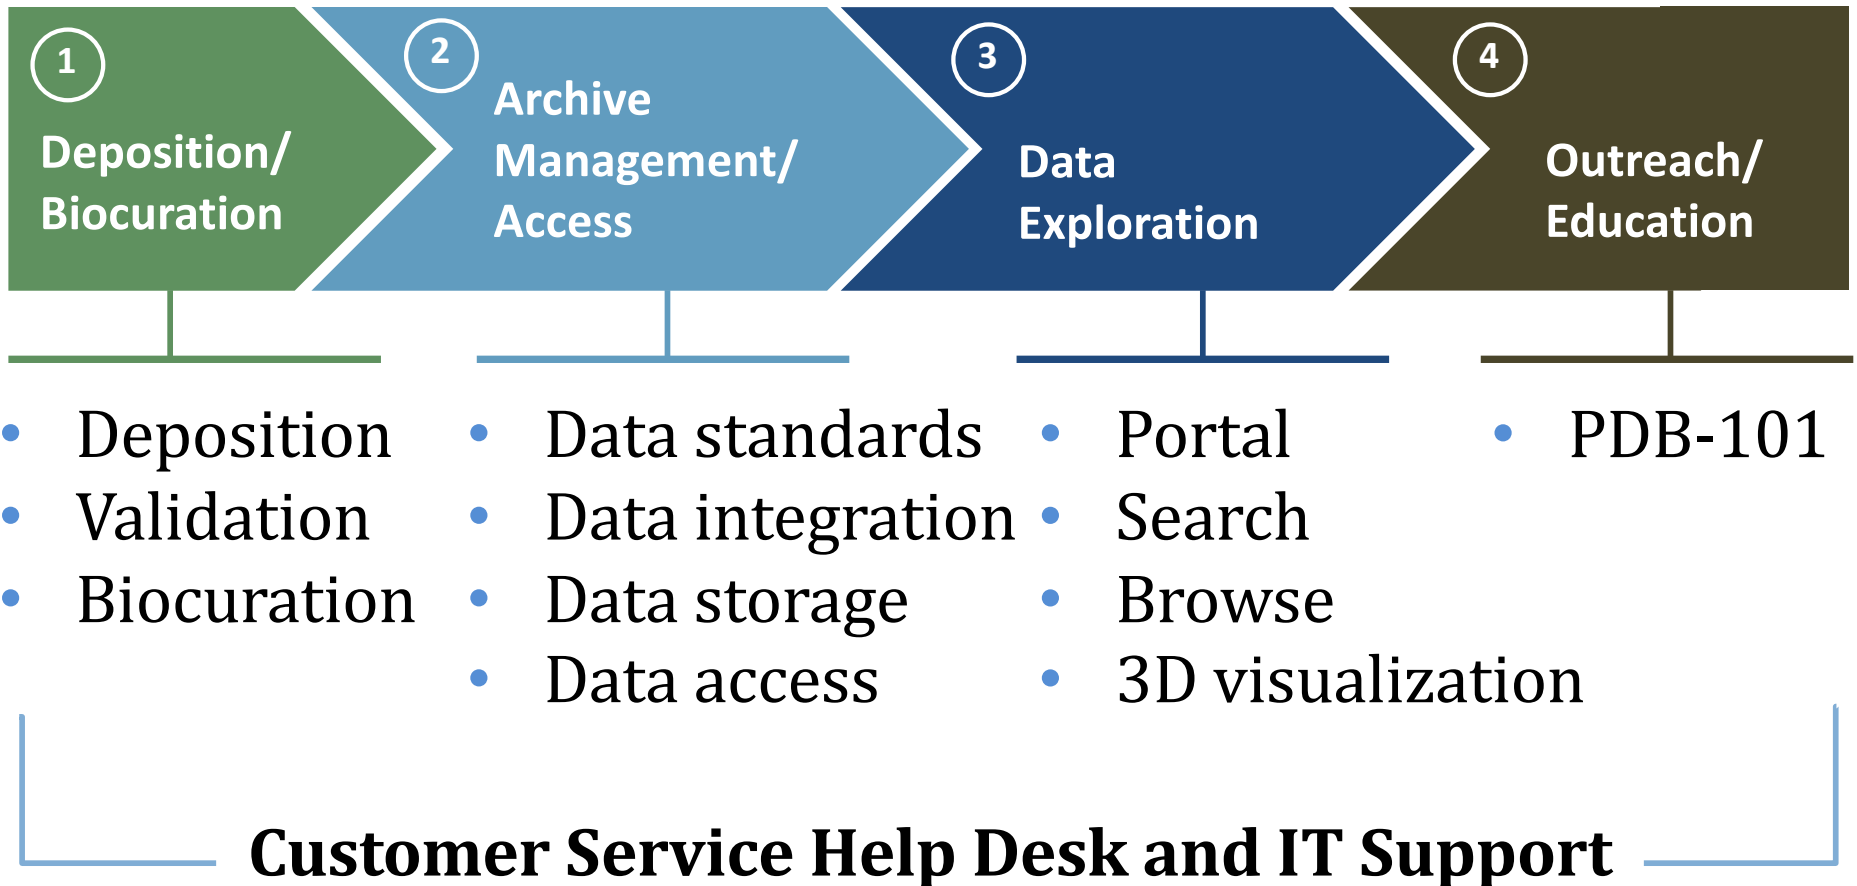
1
Deposition/ Biocuration

2
Archive Management/ Access

3
Data Exploration

4
Outreach/ Education

• Deposition
• Validation
• Biocuration

• Data standards
• Data integration
• Data storage
• Data access

• Portal
• Search
• Browse
• 3D visualization

• PDB-101

Customer Service Help Desk and IT Support